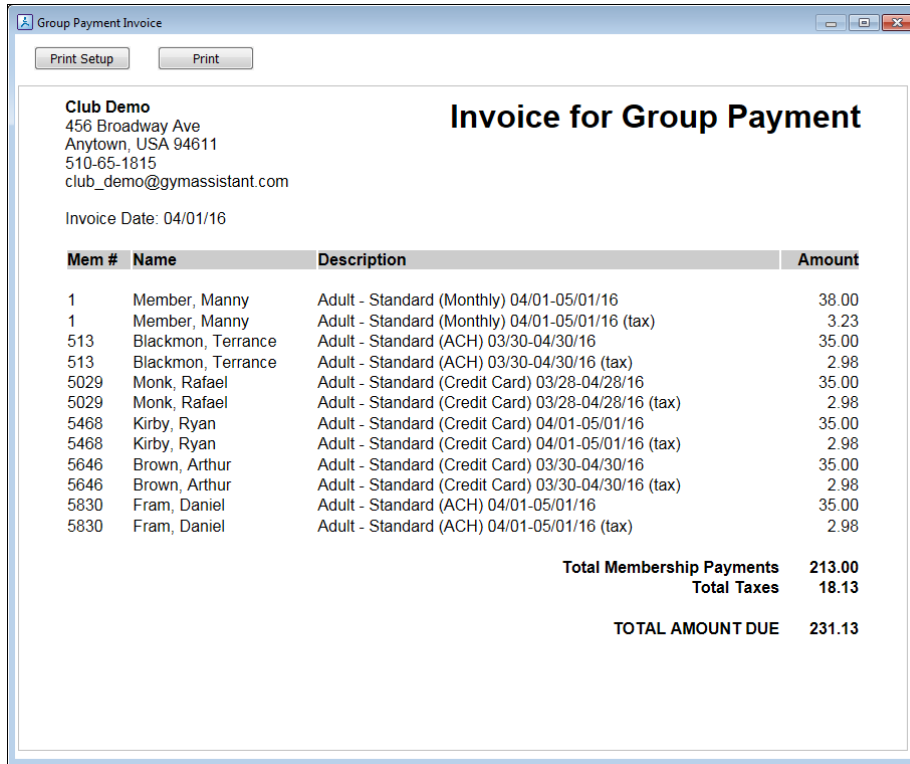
Group Payment Invoice

Print Setup
Print

Club Demo
456 Broadway Ave
Anytown, USA 94611
510-65-1815
club_demo@gymassistant.com

Invoice for Group Payment

Invoice Date: 04/01/16

| Mem # | Name | Description | Amount |
|---|---|---|---|
| 1 | Member, Manny | Adult - Standard (Monthly) 04/01-05/01/16 | 38.00 |
| 1 | Member, Manny | Adult - Standard (Monthly) 04/01-05/01/16 (tax) | 3.23 |
| 513 | Blackmon, Terrance | Adult - Standard (ACH) 03/30-04/30/16 | 35.00 |
| 513 | Blackmon, Terrance | Adult - Standard (ACH) 03/30-04/30/16 (tax) | 2.98 |
| 5029 | Monk, Rafael | Adult - Standard (Credit Card) 03/28-04/28/16 | 35.00 |
| 5029 | Monk, Rafael | Adult - Standard (Credit Card) 03/28-04/28/16 (tax) | 2.98 |
| 5468 | Kirby, Ryan | Adult - Standard (Credit Card) 04/01-05/01/16 | 35.00 |
| 5468 | Kirby, Ryan | Adult - Standard (Credit Card) 04/01-05/01/16 (tax) | 2.98 |
| 5646 | Brown, Arthur | Adult - Standard (Credit Card) 03/30-04/30/16 | 35.00 |
| 5646 | Brown, Arthur | Adult - Standard (Credit Card) 03/30-04/30/16 (tax) | 2.98 |
| 5830 | Fram, Daniel | Adult - Standard (ACH) 04/01-05/01/16 | 35.00 |
| 5830 | Fram, Daniel | Adult - Standard (ACH) 04/01-05/01/16 (tax) | 2.98 |

Total Membership Payments 213.00
Total Taxes 18.13

TOTAL AMOUNT DUE 231.13